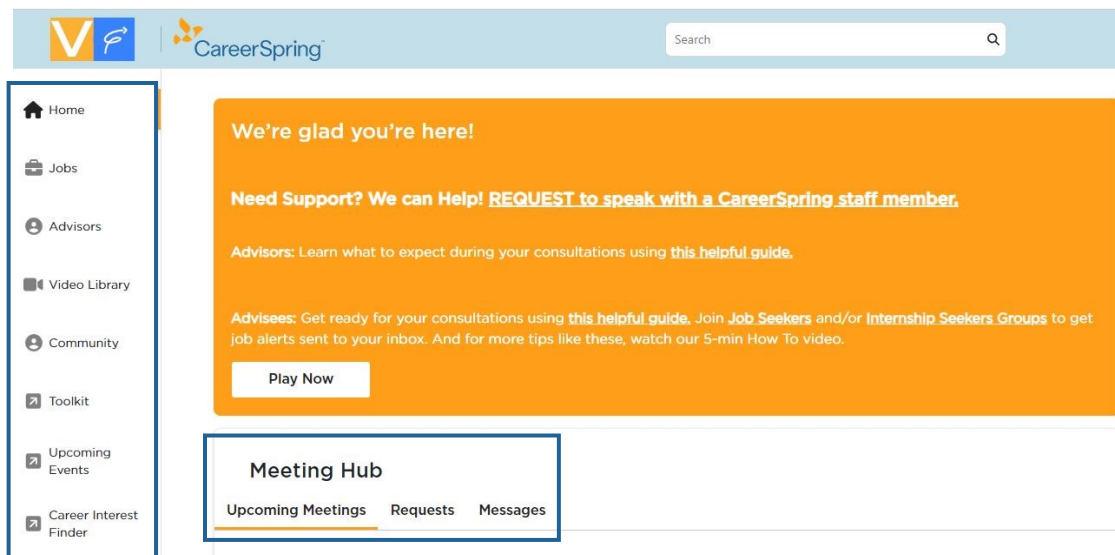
V

CareerSpring

Search

Home

Jobs

Advisors

Video Library

Community

Toolkit

Upcoming Events

Career Interest Finder

We're glad you're here!

Need Support? We can Help! REQUEST to speak with a CareerSpring staff member.

Advisors: Learn what to expect during your consultations using this helpful guide.

Advisees: Get ready for your consultations using this helpful guide. Join Job Seekers and/or Internship Seekers Groups to get job alerts sent to your inbox. And for more tips like these, watch our 5-min How To video.

Play Now

Meeting Hub

Upcoming Meetings Requests Messages